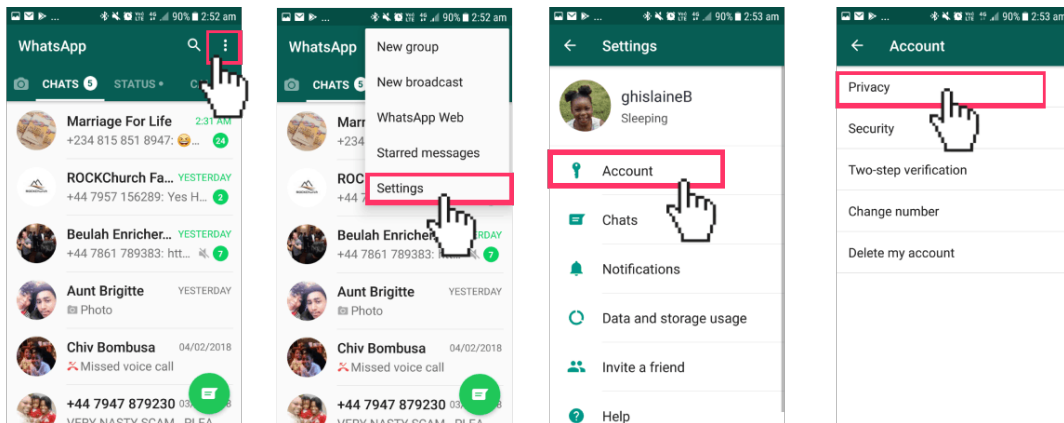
90% 2:52 am

WhatsApp

CHATS 5 STATUS • C

Marriage For Life 2:31 AM
+234 815 851 8947: 😂 24

ROCKChurch Fa... YESTERDAY
+44 7957 156289: Yes H... 2

Beulah Enricher... YESTERDAY
+44 7861 789383: htt... 7

Aunt Brigitte YESTERDAY
Photo

Chiv Bombusa 04/02/2018
Missed voice call

+44 7947 879230 03
VERY NASTY SCAM PLEA

90% 2:52 am

WhatsApp

CHATS 5

New group
New broadcast
WhatsApp Web
Starred messages
Settings

Marr
+234

ROC
+44 7

Beulah Enricher ERDAY
+44 7861 789383: 7

Aunt Brigitte YESTERDAY
Photo

Chiv Bombusa 04/02/2018
Missed voice call

+44 7947 879230 03
VERY NASTY SCAM PLEA

90% 2:53 am

Settings

ghislaineB
Sleeping

Account

Chats

Notifications

Data and storage usage

Invite a friend

Help

90% 2:53 am

Account

Privacy

Security

Two-step verification

Change number

Delete my account